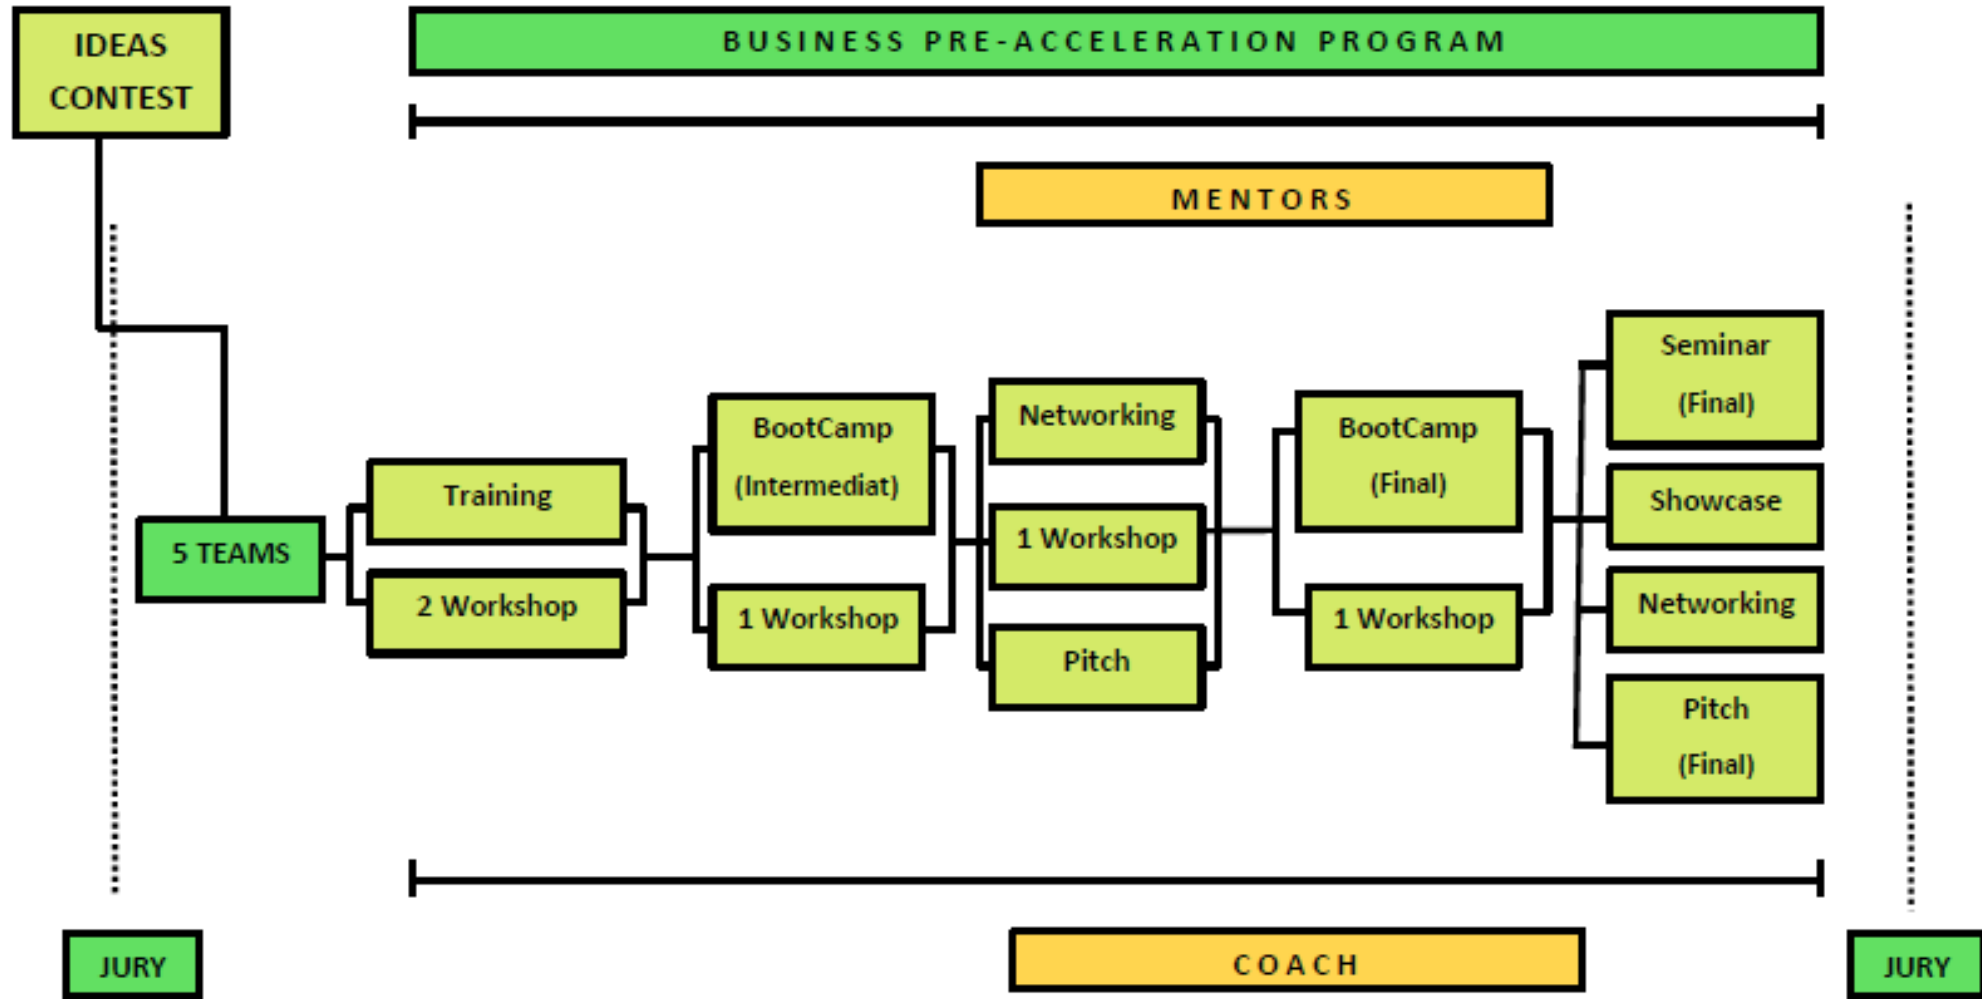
IDEAS CONTEST

BUSINESS PRE-ACCELERATION PROGRAM

MENTORS

5 TEAMS

Training

2 Workshop

BootCamp (Intermediat)

1 Workshop

Networking

1 Workshop

Pitch

BootCamp (Final)

1 Workshop

Seminar (Final)

Showcase

Networking

Pitch (Final)

JURY

COACH

JURY